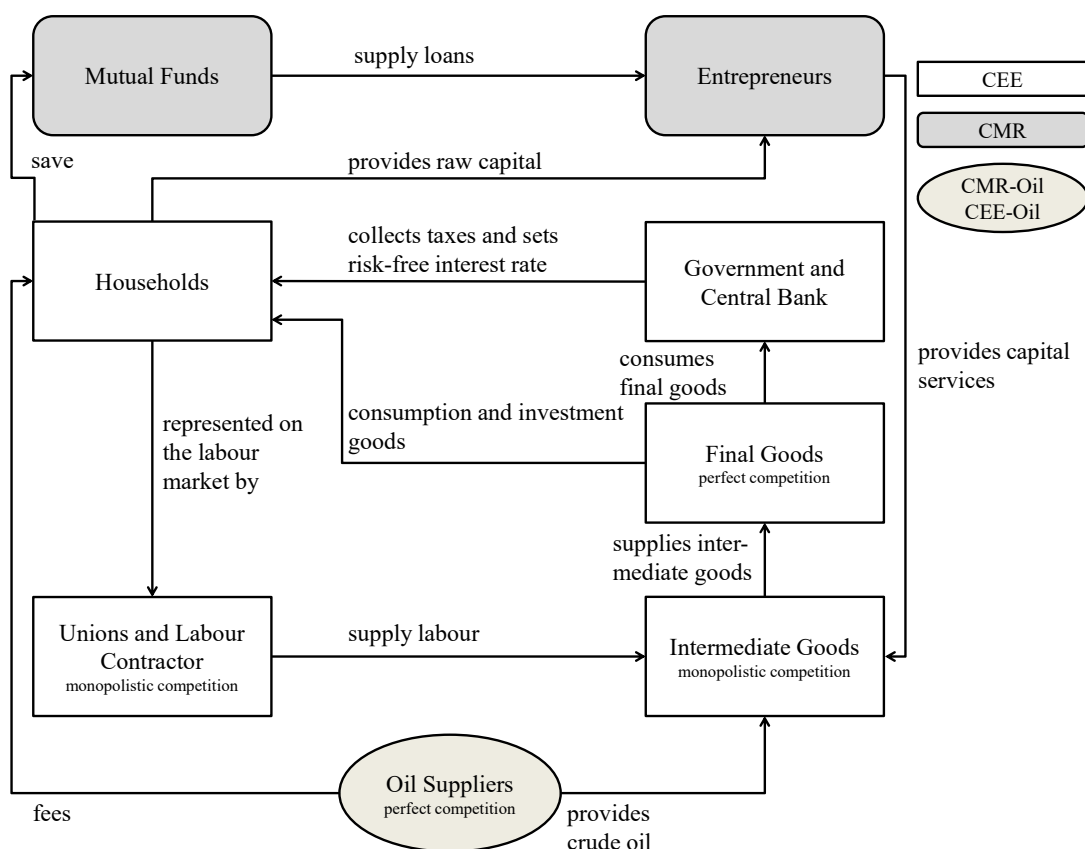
Mutual Funds

supply loans

Entrepreneurs

CEE

CMR

CMR-Oil
CEE-Oil

save

provides raw capital

Households

collects taxes and sets risk-free interest rate

Government and Central Bank

provides capital services

consumes final goods

represented on the labour market by

consumption and investment goods

Final Goods
perfect competition

supplies intermediate goods

Unions and Labour Contractor
monopolistic competition

supply labour

Intermediate Goods
monopolistic competition

fees

Oil Suppliers
perfect competition

provides crude oil